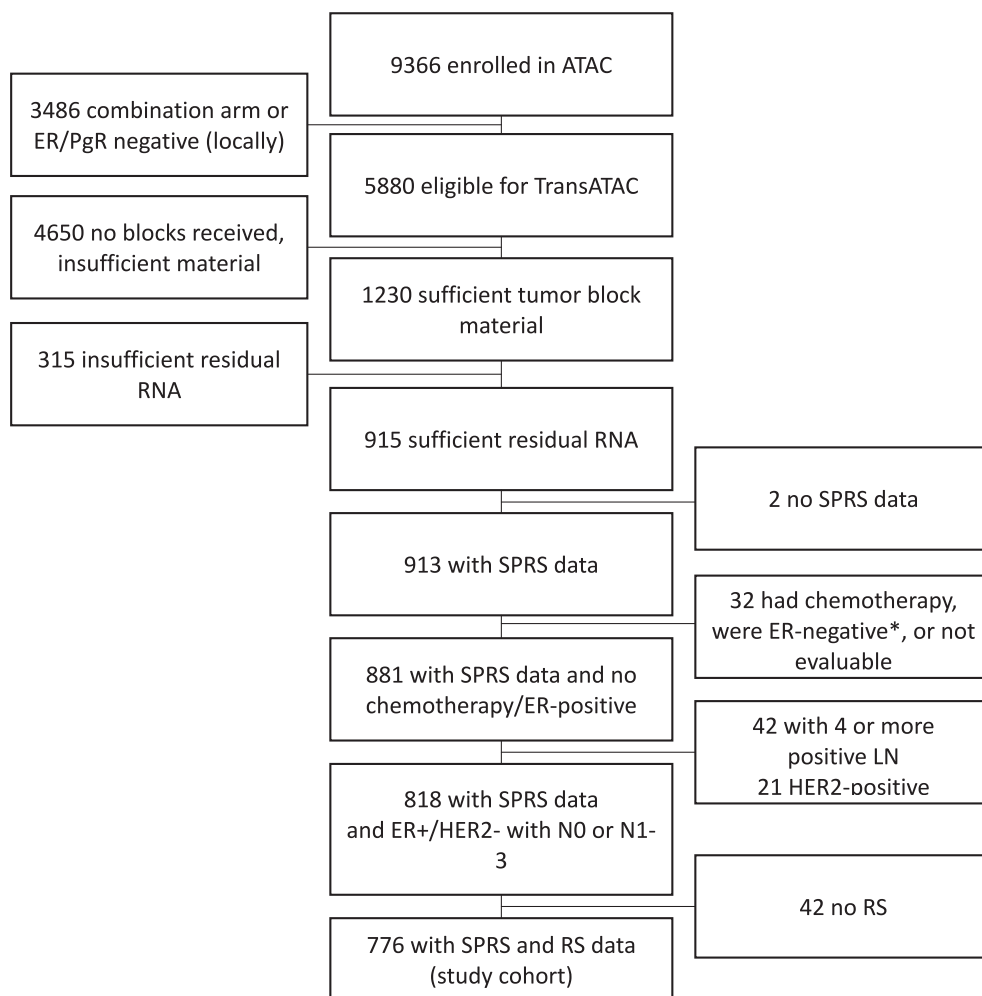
9366 enrolled in ATAC

3486 combination arm or ER/PgR negative (locally)

5880 eligible for TransATAC

4650 no blocks received, insufficient material

1230 sufficient tumor block material

315 insufficient residual RNA

915 sufficient residual RNA

2 no SPRS data

913 with SPRS data

32 had chemotherapy, were ER-negative*, or not evaluable

881 with SPRS data and no chemotherapy/ER-positive

42 with 4 or more positive LN
21 HER2-positive

818 with SPRS data and ER+/HER2- with N0 or N1-3

42 no RS

776 with SPRS and RS data (study cohort)